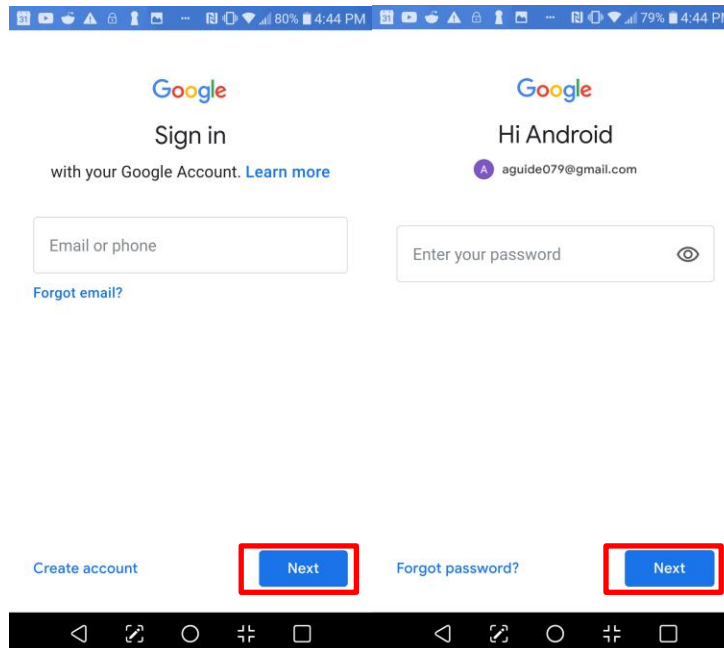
31 80% 4:44 PM

Google

Sign in

with your Google Account. Learn more

Email or phone

Forgot email?

Create account

Next

31 79% 4:44 PM

Google

Hi Android

A aguide079@gmail.com

Enter your password

Forgot password?

Next